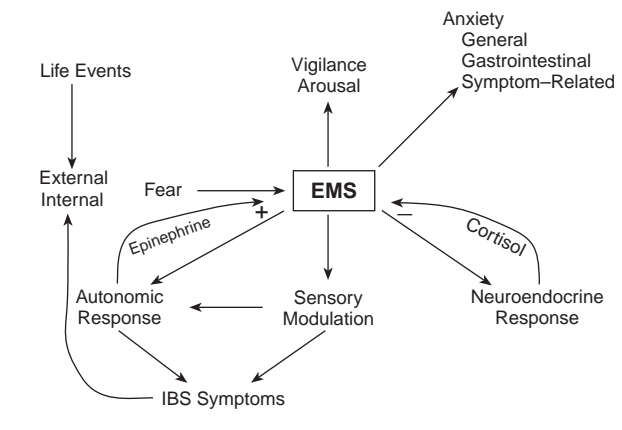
Life Events

External
Internal

Vigilance
Arousal

Anxiety
General
Gastrointestinal
Symptom–Related

Fear

EMS

+

–

Epinephrine

Cortisol

Autonomic
Response

Sensory
Modulation

Neuroendocrine
Response

IBS Symptoms